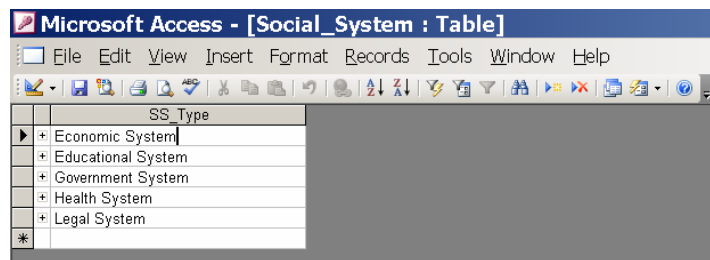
Microsoft Access - [Social_System : Table]

File Edit View Insert Format Records Tools Window Help

| SS_Type |
|---|
| Economic System |
| Educational System |
| Government System |
| Health System |
| Legal System |
| |